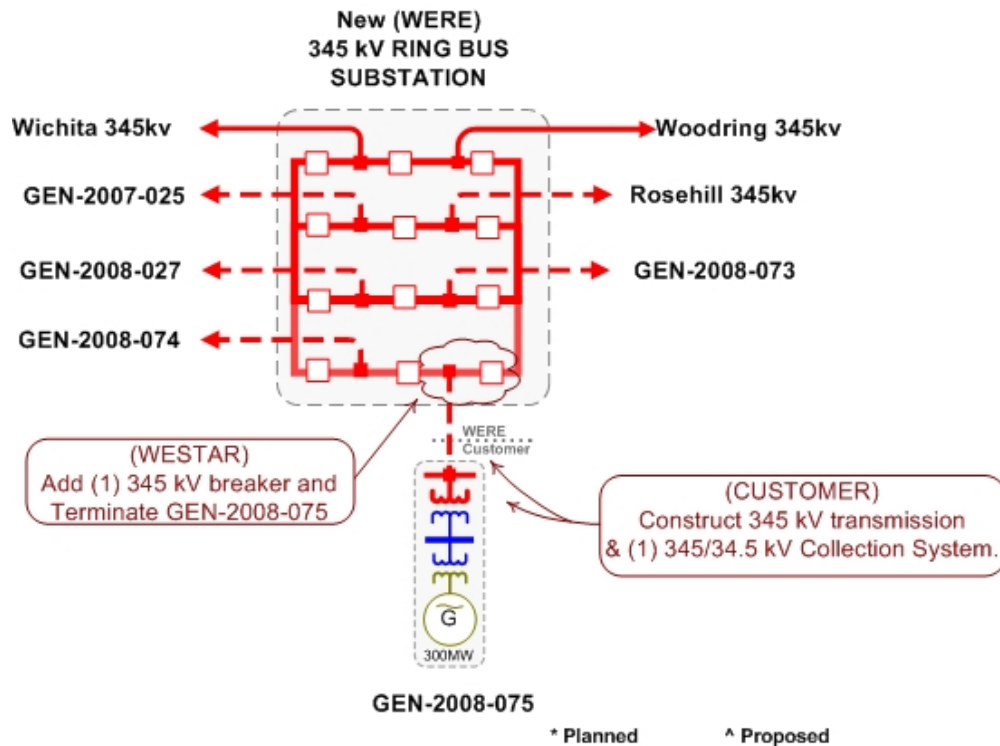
New (WERE)
345 kV RING BUS
SUBSTATION

Wichita 345kv

Woodring 345kv

GEN-2007-025

Rosehill 345kv

GEN-2008-027

GEN-2008-073

GEN-2008-074

WERE
Customer

(WESTAR)
Add (1) 345 kV breaker and Terminate GEN-2008-075

(CUSTOMER)
Construct 345 kV transmission & (1) 345/34.5 kV Collection System.

G

300MW

GEN-2008-075

* Planned ^ Proposed